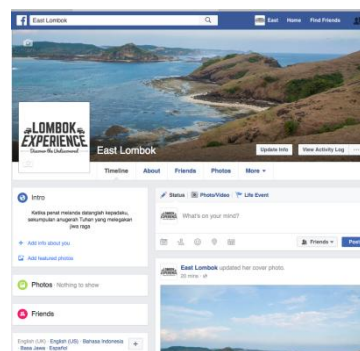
East Lombok

East Home Find Friends

LOMBOK EXPERIENCE
Discover the Undiscovered

East Lombok

Update Info View Activity Log ···

Timeline About Friends Photos More

Intro

Ketika penat melanda datanglah kepadaku, sesungguhnya anugerah Tuhan yang melegakan jiwa raga

+ Add info about you

Add featured photos

Photos Nothing to show

Friends

English (UK) · English (US) · Bahasa Indonesia · Basa Jawa · Español

+

Status Photo/Video Life Event

What's on your mind?

Friends

Post

East Lombok updated their cover photo.
20 mins ·